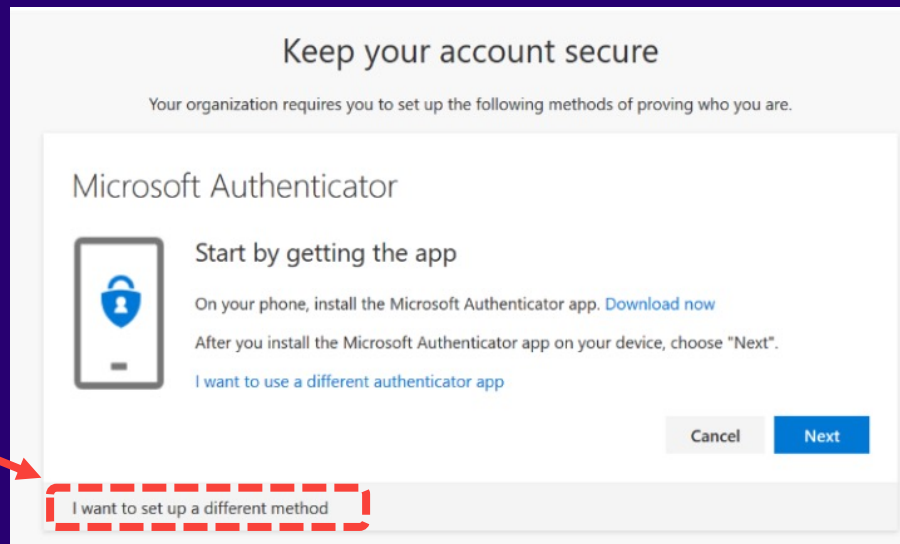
Keep your account secure

Your organization requires you to set up the following methods of proving who you are.

Microsoft Authenticator

Start by getting the app

On your phone, install the Microsoft Authenticator app. Download now

After you install the Microsoft Authenticator app on your device, choose "Next".

I want to use a different authenticator app

Cancel

Next

I want to set up a different method